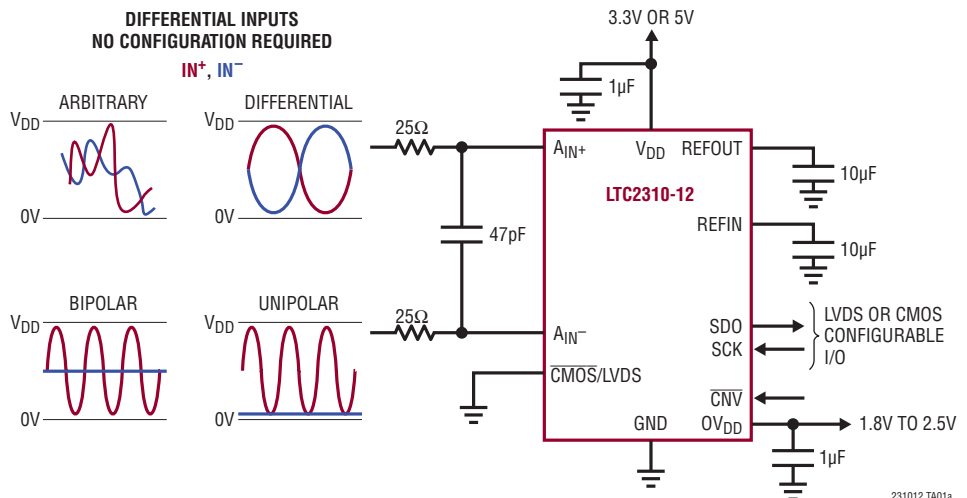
DIFFERENTIAL INPUTS
NO CONFIGURATION REQUIRED

$IN^+$, $IN^-$

ARBITRARY

$V_{DD}$

0V

DIFFERENTIAL

$V_{DD}$

0V

BIPOLAR

$V_{DD}$

0V

UNIPOLAR

$V_{DD}$

0V

3.3V OR 5V

1µF

25Ω

47pF

25Ω

$A_{IN^+}$

$V_{DD}$

REFOUT

10µF

LTC2310-12

REFIN

10µF

$A_{IN^-}$

SDO

SCK

LVDS OR CMOS CONFIGURABLE I/O

$\overline{CMOS}$/LVDS

$\overline{CNV}$

GND

$OV_{DD}$

1.8V TO 2.5V

1µF

231012 TA01a